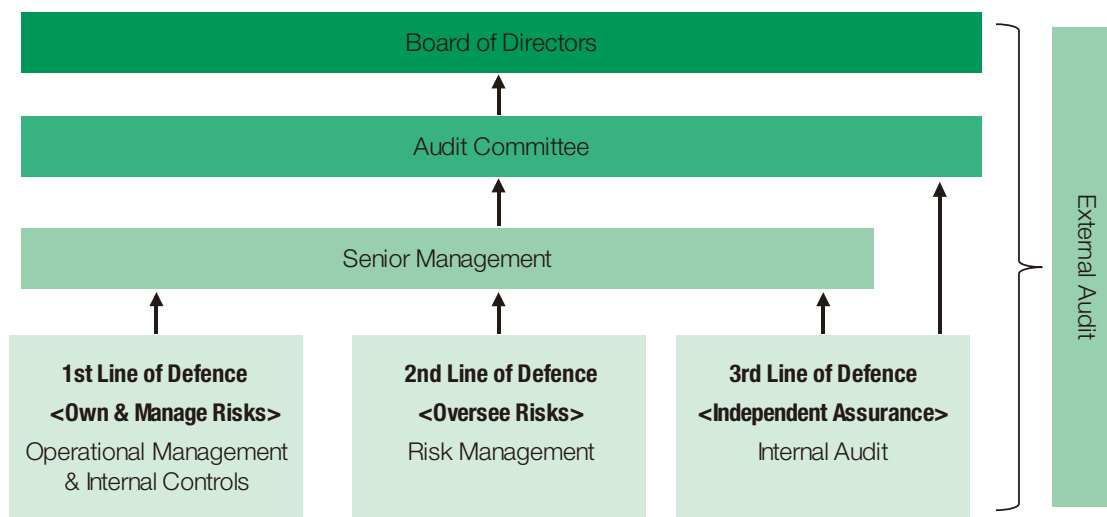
Board of Directors

Audit Committee

Senior Management

1st Line of Defence
<Own & Manage Risks>
Operational Management & Internal Controls

2nd Line of Defence
<Oversee Risks>
Risk Management

3rd Line of Defence
<Independent Assurance>
Internal Audit

External Audit